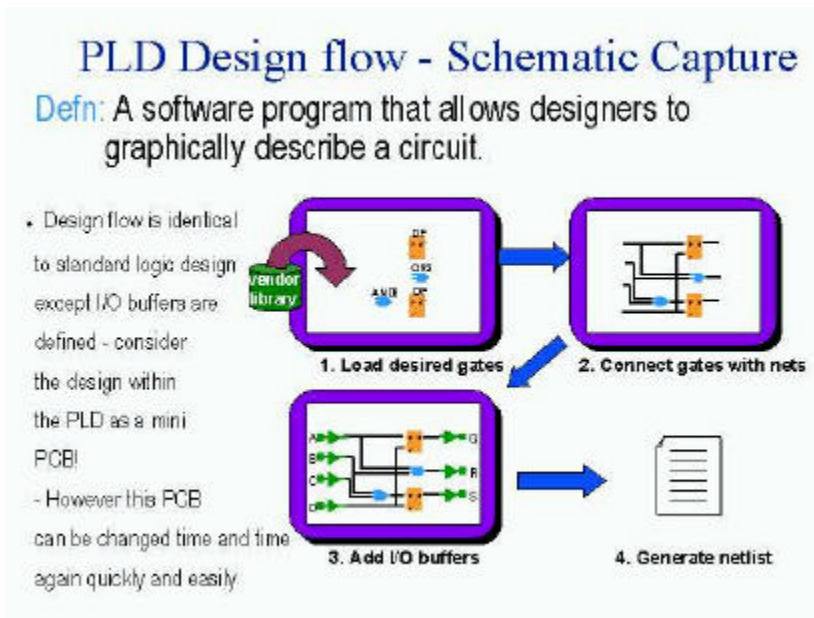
PLD Design flow - Schematic Capture

Defn: A software program that allows designers to graphically describe a circuit.

• Design flow is identical to standard logic design except I/O buffers are defined - consider the design within the PLD as a mini PCB!
- However this PCB can be changed time and time again quickly and easily.

vendor library

DF
OR
AND
DF

1. Load desired gates

2. Connect gates with nets

A
B
C
D
Q
R
S

3. Add I/O buffers

4. Generate netlist